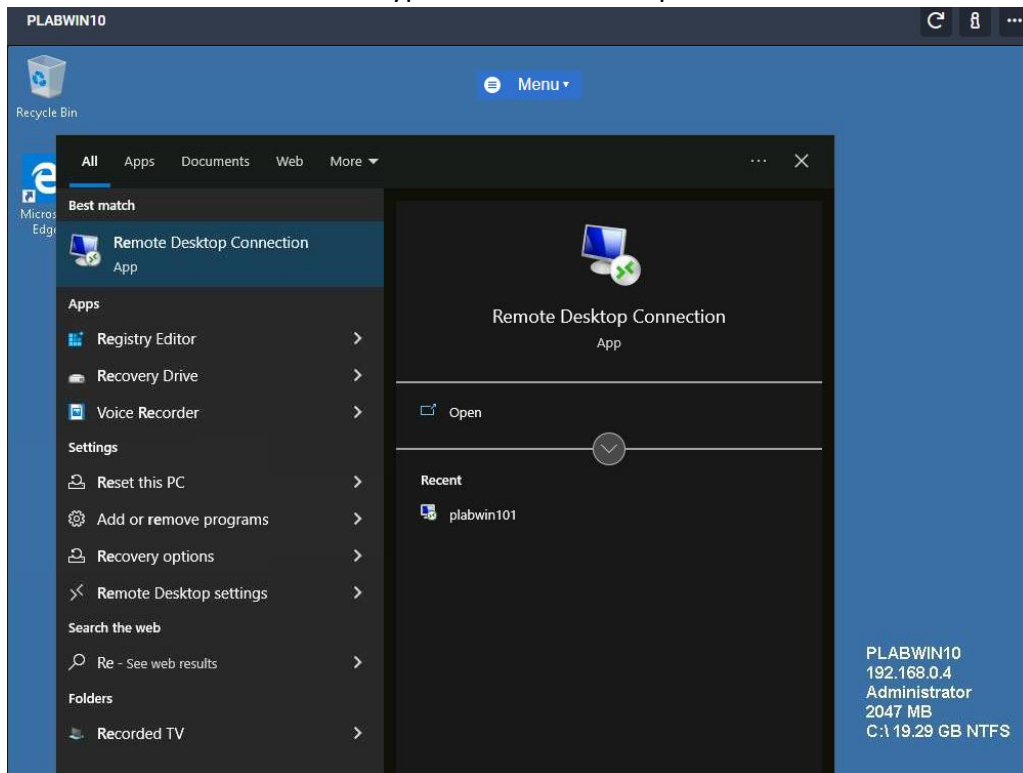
PLABWIN10

Recycle Bin

Menu ▾

Micros Edg

All Apps Documents Web More ▾ ··· ✕

Best match

Remote Desktop Connection
App

Apps

Registry Editor >

Recovery Drive >

Voice Recorder >

Settings

Reset this PC >

Add or remove programs >

Recovery options >

Remote Desktop settings >

Search the web

Re - See web results >

Folders

Recorded TV >

Remote Desktop Connection
App

Open

Recent

plabwin101

PLABWIN10
192.168.0.4
Administrator
2047 MB
C:\ 19.29 GB NTFS